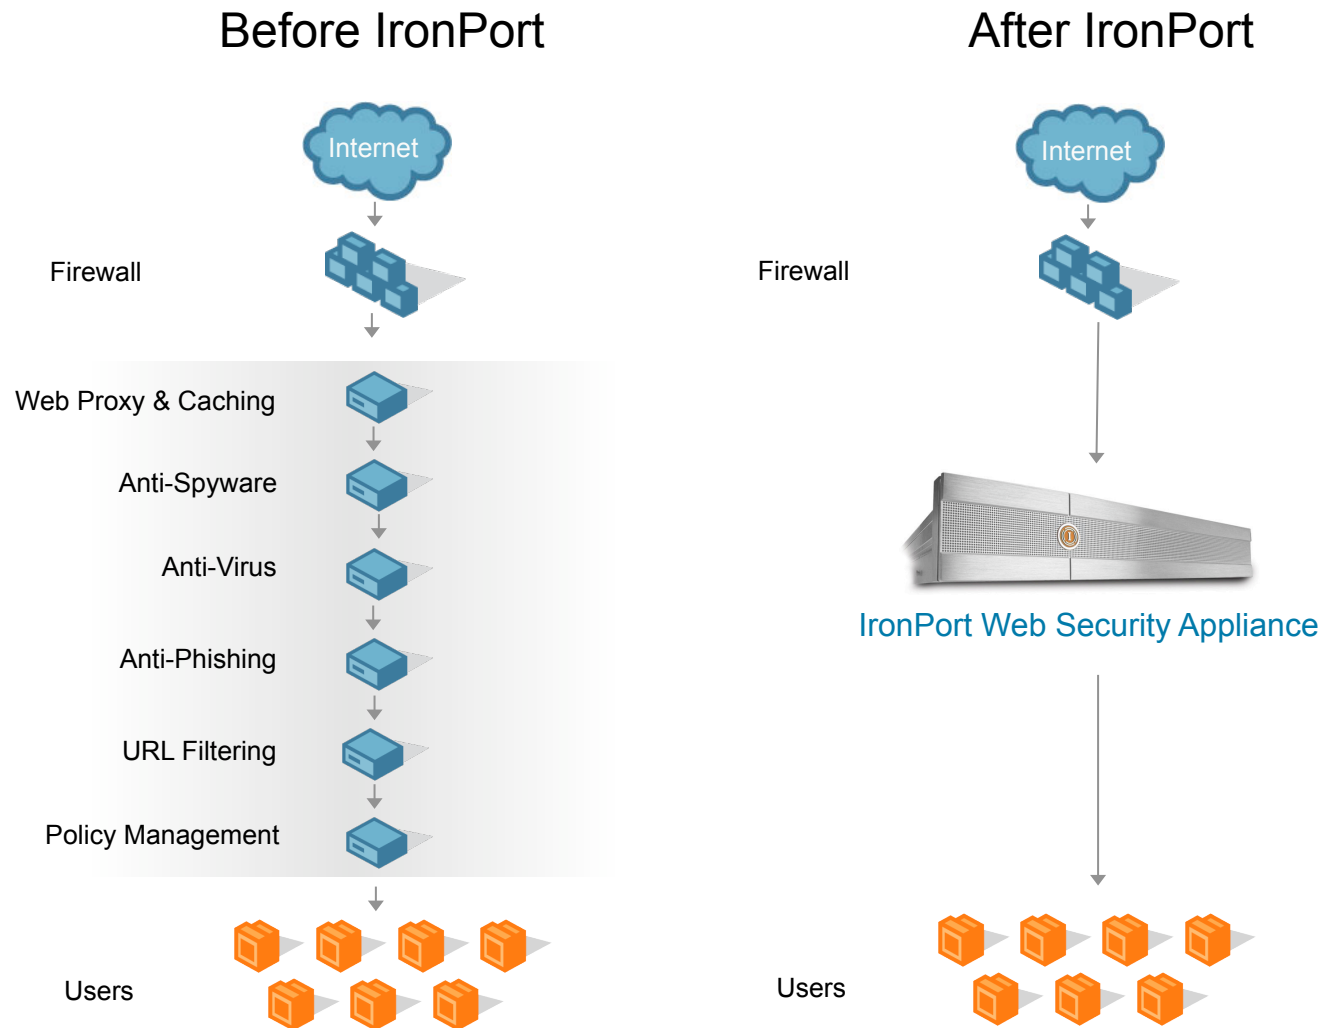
Before IronPort

Internet

Firewall

Web Proxy & Caching

Anti-Spyware

Anti-Virus

Anti-Phishing

URL Filtering

Policy Management

Users

After IronPort

Internet

Firewall

IronPort Web Security Appliance

Users